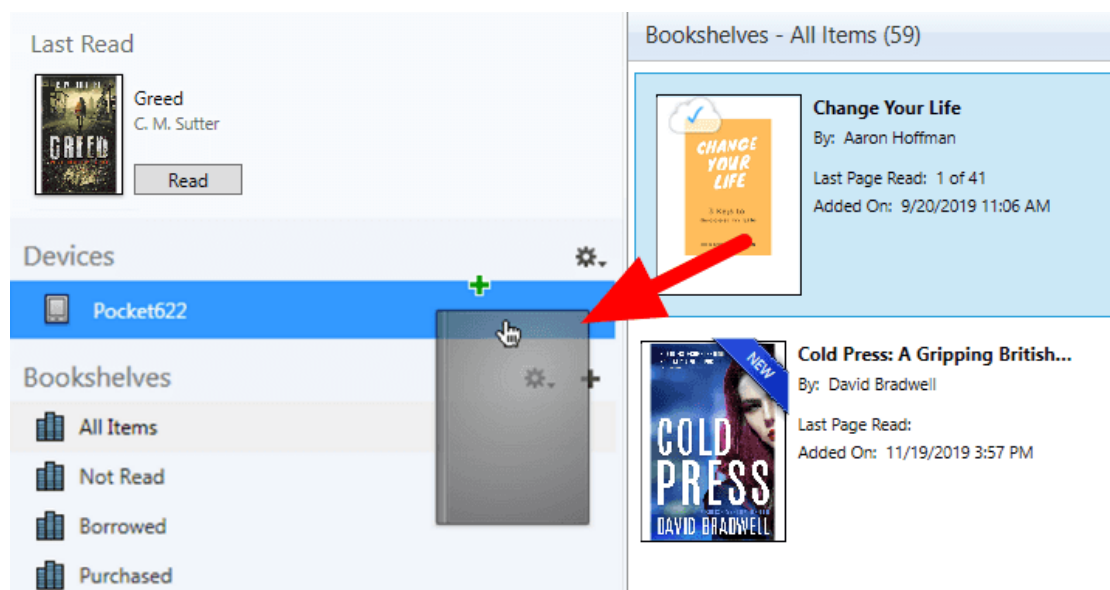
Last Read

GREED

Greed
C. M. Sutter

Read

Devices

Pocket622

Bookshelves

All Items

Not Read

Borrowed

Purchased

Bookshelves - All Items (59)

CHANGE YOUR LIFE

3 Keys to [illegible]

Change Your Life
By: Aaron Hoffman
Last Page Read: 1 of 41
Added On: 9/20/2019 11:06 AM

NEW

COLD PRESS

DAVID BRADWELL

Cold Press: A Gripping British...
By: David Bradwell
Last Page Read:
Added On: 11/19/2019 3:57 PM